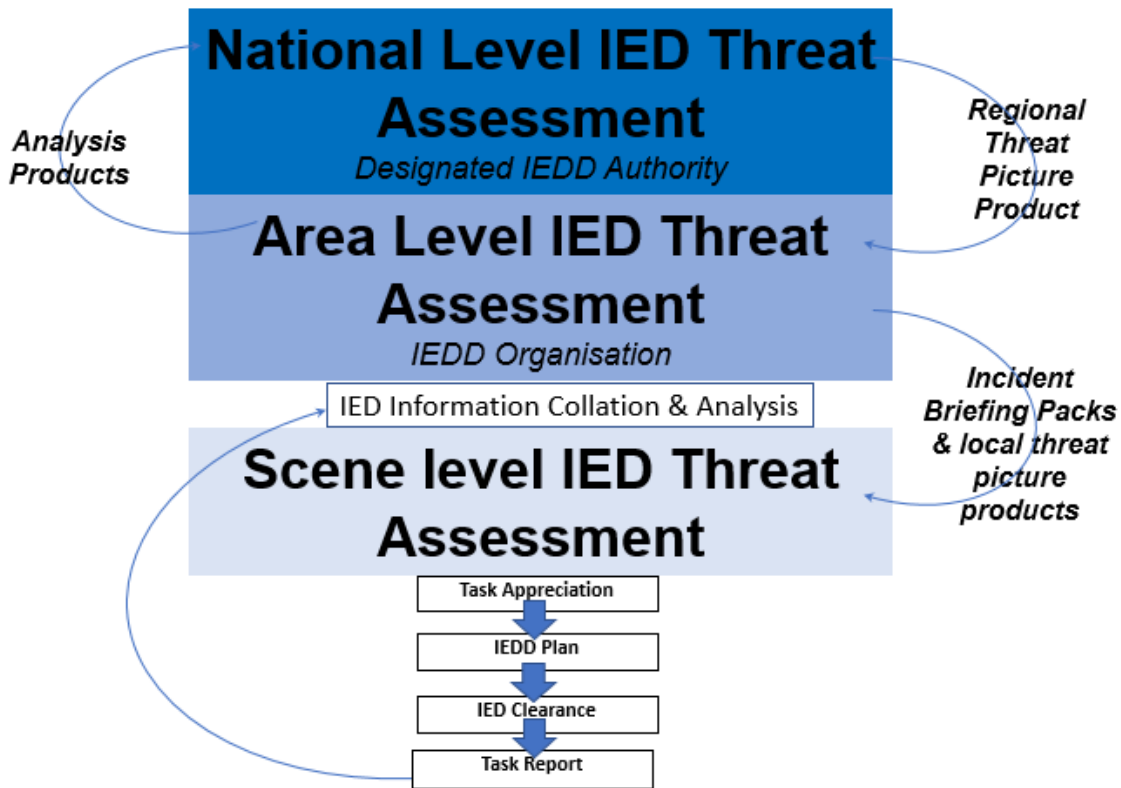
National Level IED Threat Assessment
Designated IEDD Authority

Analysis Products

Regional Threat Picture Product

Area Level IED Threat Assessment
IEDD Organisation

IED Information Collation & Analysis

Incident Briefing Packs & local threat picture products

Scene level IED Threat Assessment

Task Appreciation

IEDD Plan

IED Clearance

Task Report